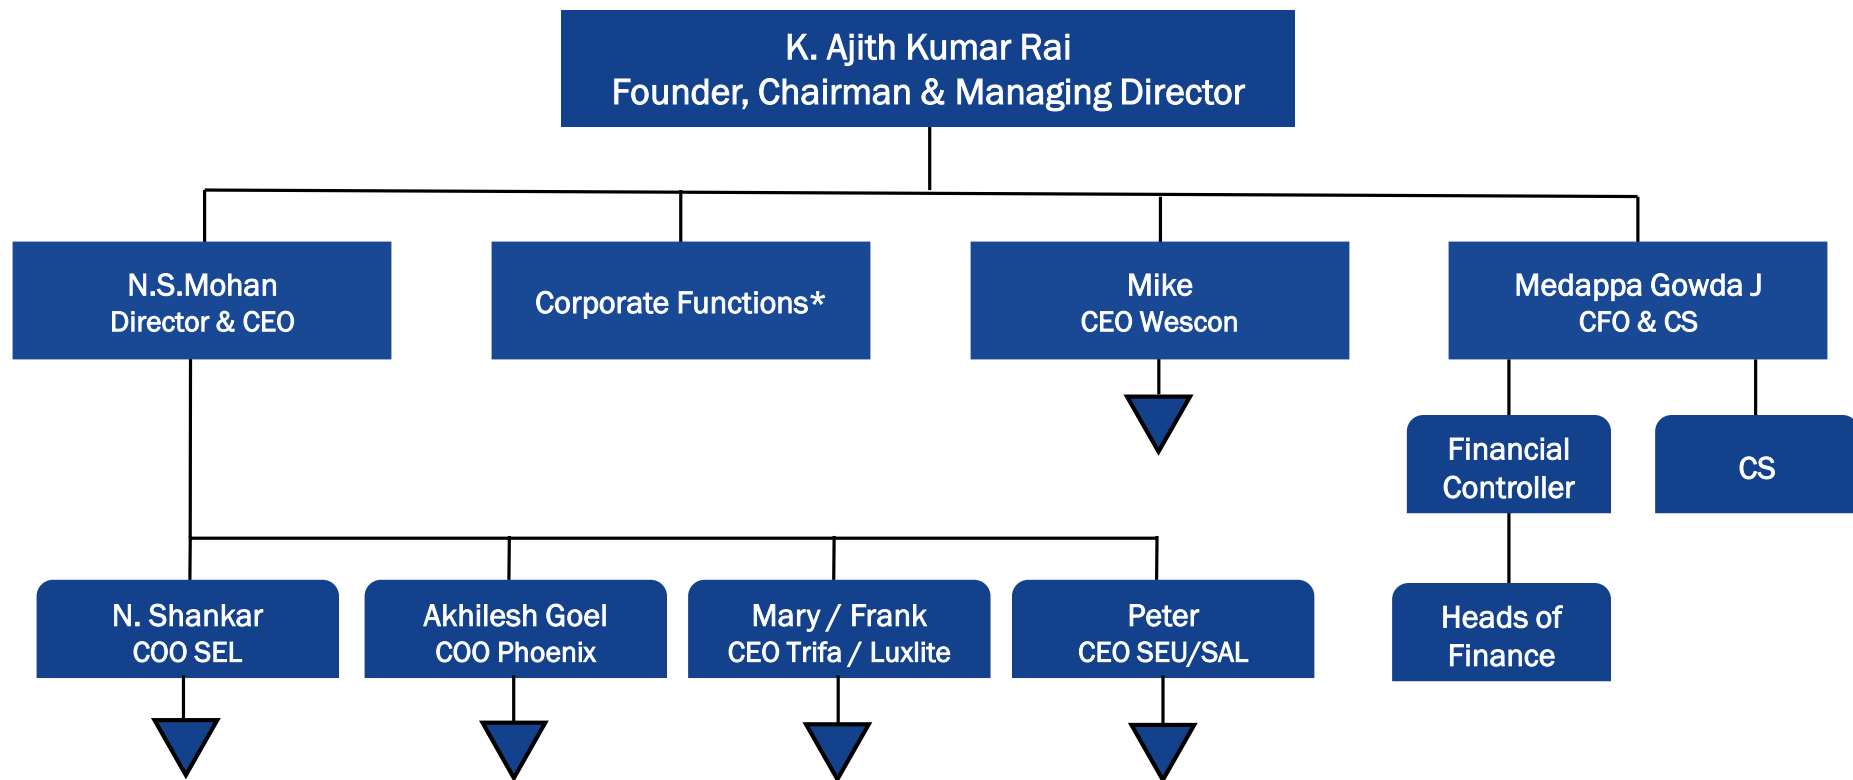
K. Ajith Kumar Rai
Founder, Chairman & Managing Director

N.S.Mohan
Director & CEO

Corporate Functions*

Mike
CEO Wescon

Medappa Gowda J
CFO & CS

Financial Controller

CS

Heads of Finance

N. Shankar
COO SEL

Akhilesh Goel
COO Phoenix

Mary / Frank
CEO Trifa / Luxlite

Peter
CEO SEU/SAL